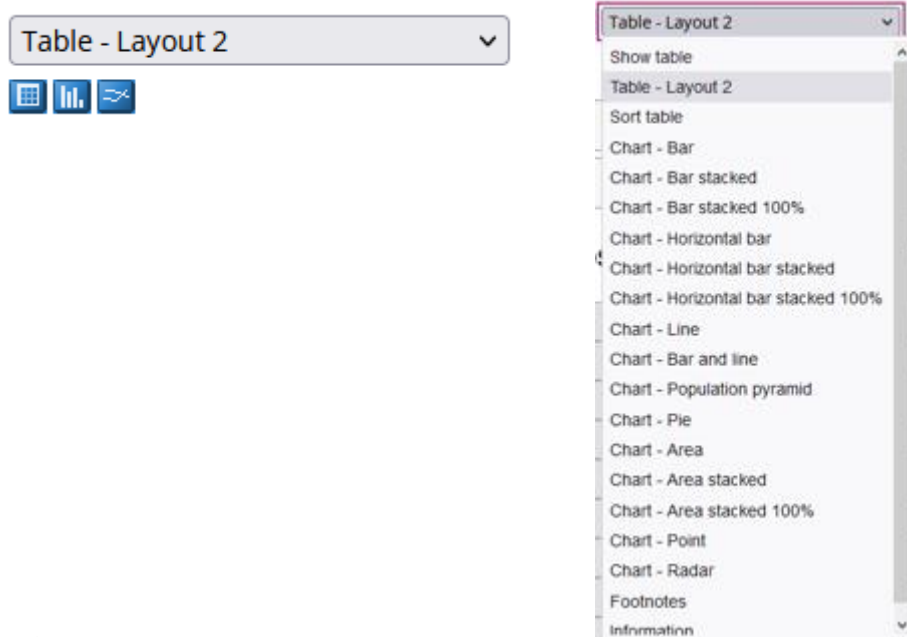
Table - Layout 2

Table - Layout 2
Show table
Table - Layout 2
Sort table
Chart - Bar
Chart - Bar stacked
Chart - Bar stacked 100%
Chart - Horizontal bar
Chart - Horizontal bar stacked
Chart - Horizontal bar stacked 100%
Chart - Line
Chart - Bar and line
Chart - Population pyramid
Chart - Pie
Chart - Area
Chart - Area stacked
Chart - Area stacked 100%
Chart - Point
Chart - Radar
Footnotes
Information